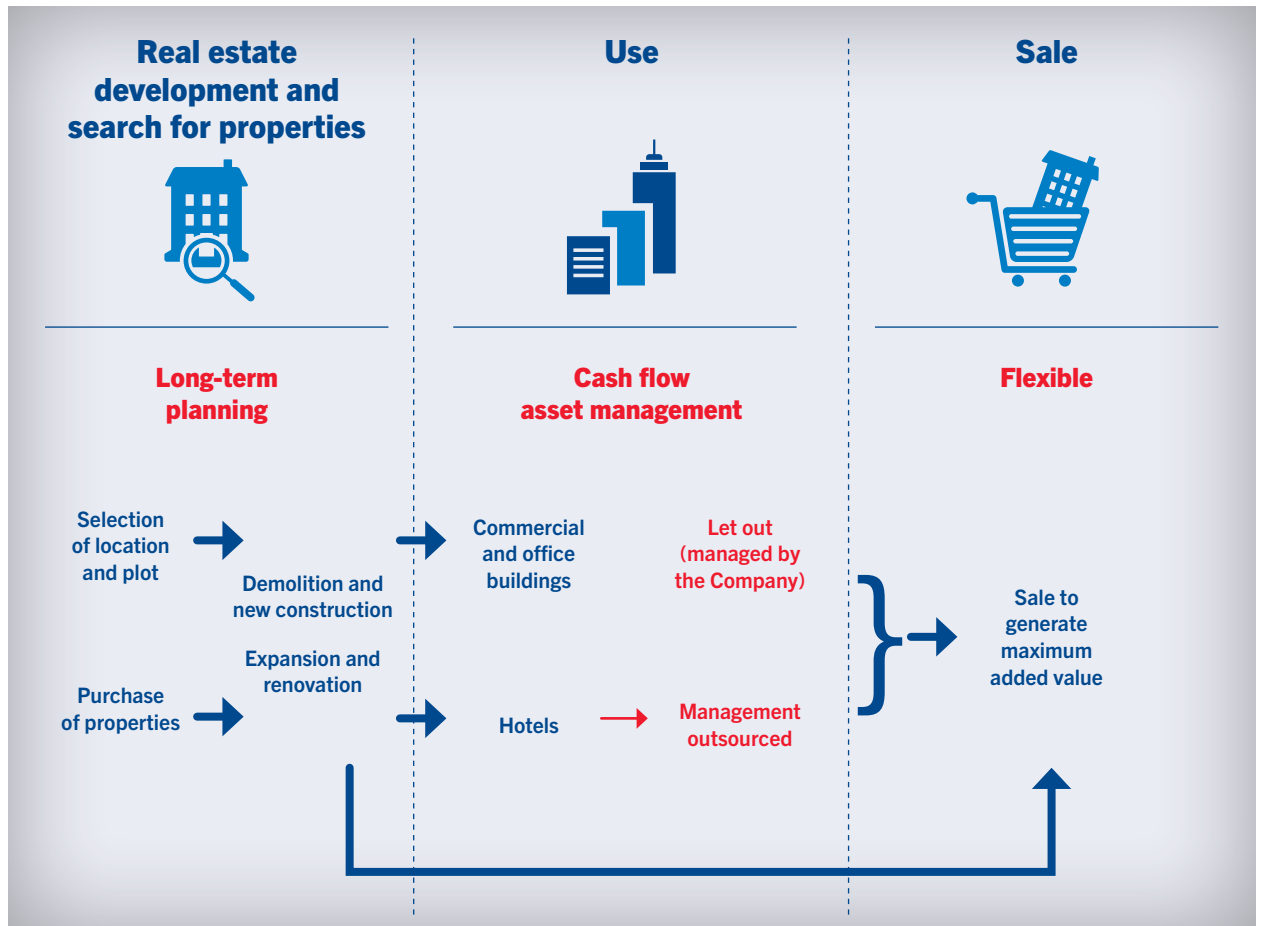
Real estate development and search for properties

Use

Sale

Long-term planning

Cash flow asset management

Flexible

Selection of location and plot

Demolition and new construction

Expansion and renovation

Purchase of properties

Commercial and office buildings

Let out (managed by the Company)

Hotels

Management outsourced

Sale to generate maximum added value